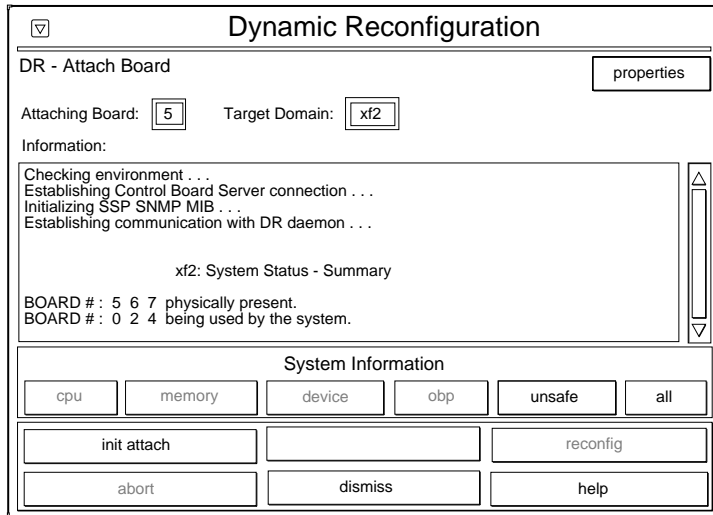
Dynamic Reconfiguration

DR - Attach Board

properties

Attaching Board: 5 Target Domain: xf2

Information:

Checking environment . . .
Establishing Control Board Server connection . . .
Initializing SSP SNMP MIB . . .
Establishing communication with DR daemon . . .

xf2: System Status - Summary

BOARD # : 5 6 7 physically present.
BOARD # : 0 2 4 being used by the system.

System Information

cpu memory device obp unsafe all

init attach reconfig

abort dismiss help